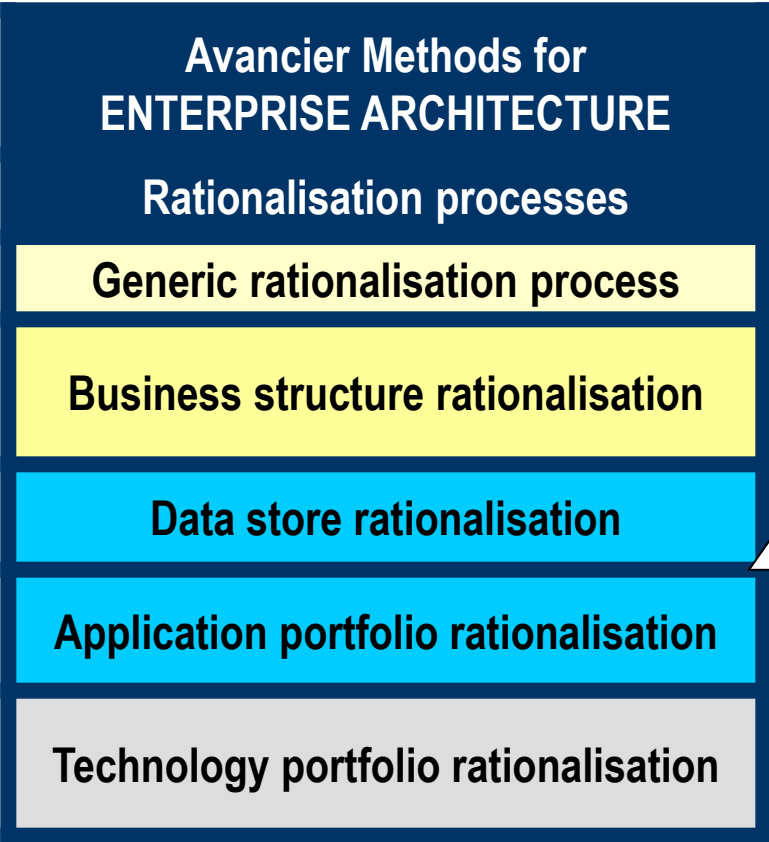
Avancier Methods for ENTERPRISE ARCHITECTURE

Rationalisation processes

Generic rationalisation process

Business structure rationalisation

Data store rationalisation

Application portfolio rationalisation

Technology portfolio rationalisation